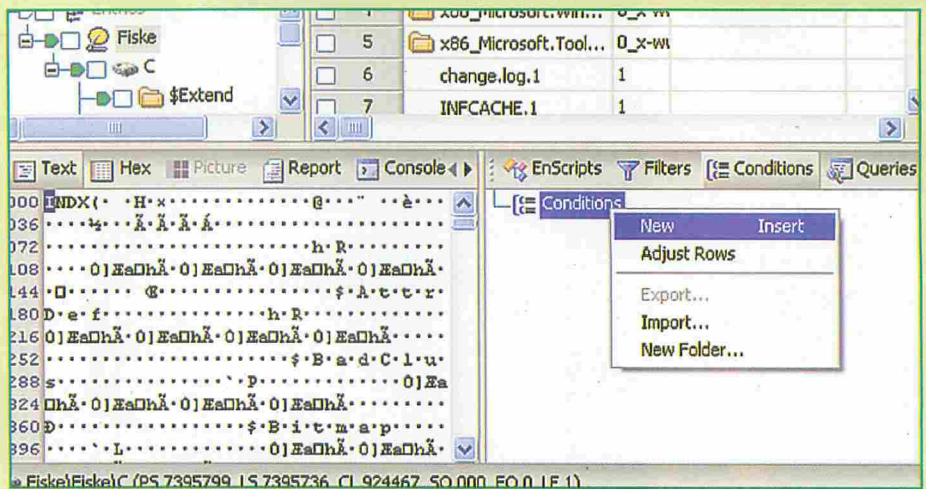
Fiske
C
$Extend

5 | x86_Microsoft.Tool... | 0_x-wu
6 | change.log.1 | 1
7 | INFCACHE.1 | 1

Text | Hex | Picture | Report | Console

000 INDX(· ·H·x···············@···" ··è···
036 ······¼···Ã·Ã·Ã·Á·······················
072 ·······························h·R·········
108 ····0]ÆaDhÃ·0]ÆaDhÃ·0]ÆaDhÃ·0]ÆaDhÃ·
144 ·□······ Œ·······················$·A·t·t·r·
180 D·e·f···················h·R·············
216 0]ÆaDhÃ·0]ÆaDhÃ·0]ÆaDhÃ·0]ÆaDhÃ·····
252 ···························$·B·a·d·C·l·u·
288 s·················`·p·············0]Æa
324 DhÃ·0]ÆaDhÃ·0]ÆaDhÃ·0]ÆaDhÃ·········
360 Ð···························$·B·i·t·m·a·p·····
396 ·······`·L···············0]ÆaDhÃ·0]ÆaDhÃ·

EnScripts | Filters | Conditions | Queries

Conditions

New    Insert
Adjust Rows
Export...
Import...
New Folder...

Fiske\Fiske\C (PS 7395799 LS 7395736 CL 924467 SO 000 FO 0 LE 1)